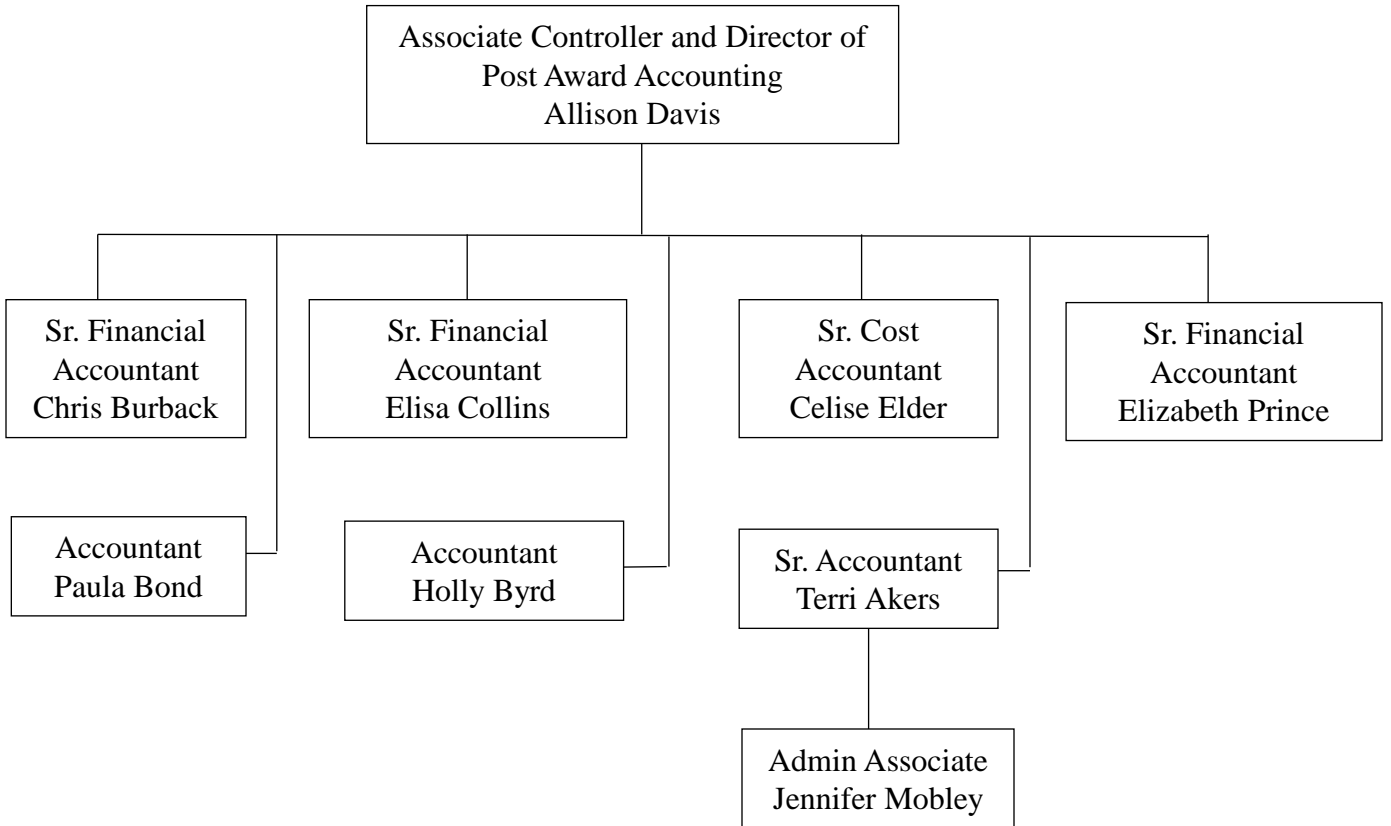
Associate Controller and Director of Post Award Accounting
Allison Davis

Sr. Financial Accountant
Chris Burback

Sr. Financial Accountant
Elisa Collins

Sr. Cost Accountant
Celise Elder

Sr. Financial Accountant
Elizabeth Prince

Accountant
Paula Bond

Accountant
Holly Byrd

Sr. Accountant
Terri Akers

Admin Associate
Jennifer Mobley